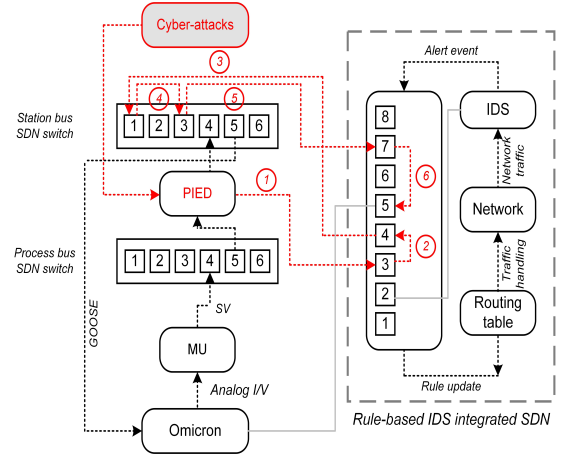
Cyber-attacks

3

4

5

Station bus SDN switch

1 2 3 4 5 6

1

PIED

Process bus SDN switch

1 2 3 4 5 6

GOOSE

SV

MU

Analog I/V

Omicron

Alert event

8

7

6

5

4

3

2

1

6

2

IDS

Network traffic

Network

Traffic handling

Routing table

Rule update

Rule-based IDS integrated SDN